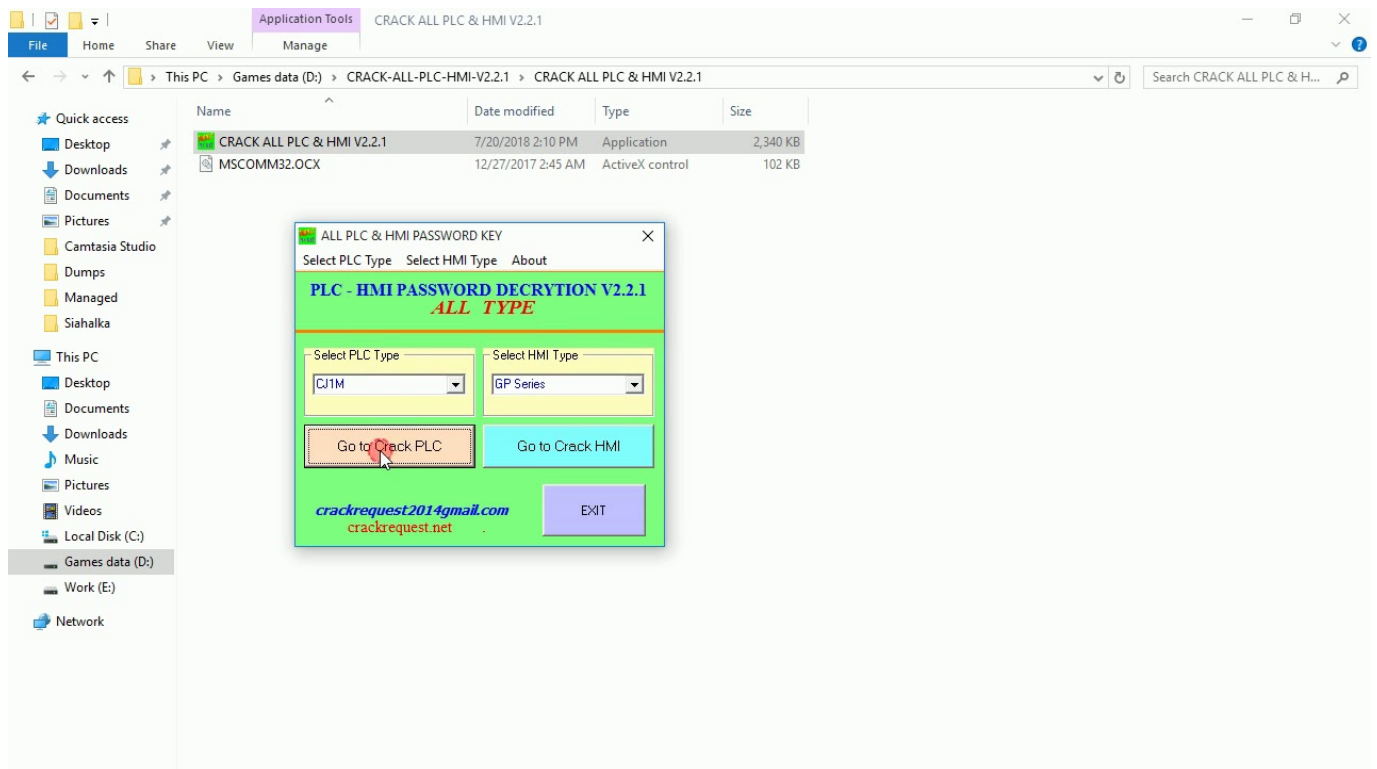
Application Tools CRACK ALL PLC & HMI V2.2.1

File Home Share View Manage

This PC > Games data (D:) > CRACK-ALL-PLC-HMI-V2.2.1 > CRACK ALL PLC & HMI V2.2.1

Search CRACK ALL PLC & H...

Quick access
Desktop
Downloads
Documents
Pictures
Camtasia Studio
Dumps
Managed
Siahalka
This PC
Desktop
Documents
Downloads
Music
Pictures
Videos
Local Disk (C:)
Games data (D:)
Work (E:)
Network

| Name | Date modified | Type | Size |
|---|---|---|---|
| CRACK ALL PLC & HMI V2.2.1 | 7/20/2018 2:10 PM | Application | 2,340 KB |
| MSCOMM32.OCX | 12/27/2017 2:45 AM | ActiveX control | 102 KB |

ALL PLC & HMI PASSWORD KEY

Select PLC Type Select HMI Type About

PLC - HMI PASSWORD DECRYTION V2.2.1
ALL TYPE

Select PLC Type
CJ1M

Select HMI Type
GP Series

Go to Crack PLC

Go to Crack HMI

crackrequest2014gmail.com
crackrequest.net

EXIT